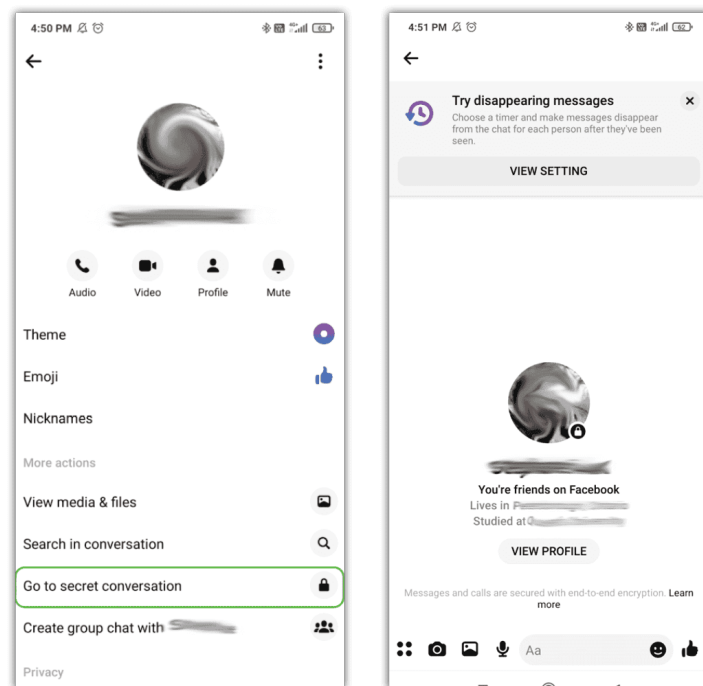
4:50 PM

63

Audio Video Profile Mute

Theme

Emoji

Nicknames

More actions

View media & files

Search in conversation

Go to secret conversation

Create group chat with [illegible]

Privacy

4:51 PM

62

Try disappearing messages

Choose a timer and make messages disappear from the chat for each person after they've been seen.

VIEW SETTING

You're friends on Facebook

Lives in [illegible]

Studied at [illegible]

VIEW PROFILE

Messages and calls are secured with end-to-end encryption. Learn more

Aa